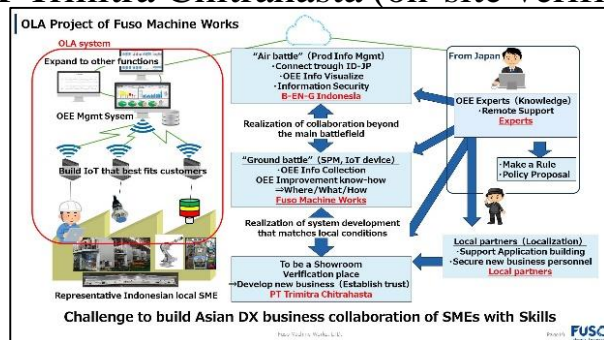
PT Trimitra Chitrahasta (on-site verifi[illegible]

OLA Project of Fuso Machine Works

OLA system

Expand to other functions

OEE Mgmt Sysem

Build IoT that best fits customers

Representative Indonesian local SME

"Air battle" (Prod Info Mgmt)
・Connect trough ID-JP
・OEE Info Visualize
・Information Security
B-EN-G Indonesia

Realization of collaboration beyond the main battlefield

"Ground battle" (SPM, IoT device)
・OEE Info Collection
OEE Improvement know-how
⇒Where/What/How
Fuso Machine Works

Realization of system development that matches local conditions

To be a Showroom
Verification place
⇒Develop new business (Establish trust)
PT Trimitra Chitrahasta

From Japan

OEE Experts (Knowledge)
・Remote Support
Experts

・Make a Rule
・Policy Proposal

Local partners (Localization)
・Support Application building
・Secure new business personnel
Local partners

Challenge to build Asian DX business collaboration of SMEs with Skills

Fuso Machine Works Co.,ltd.

FUSO